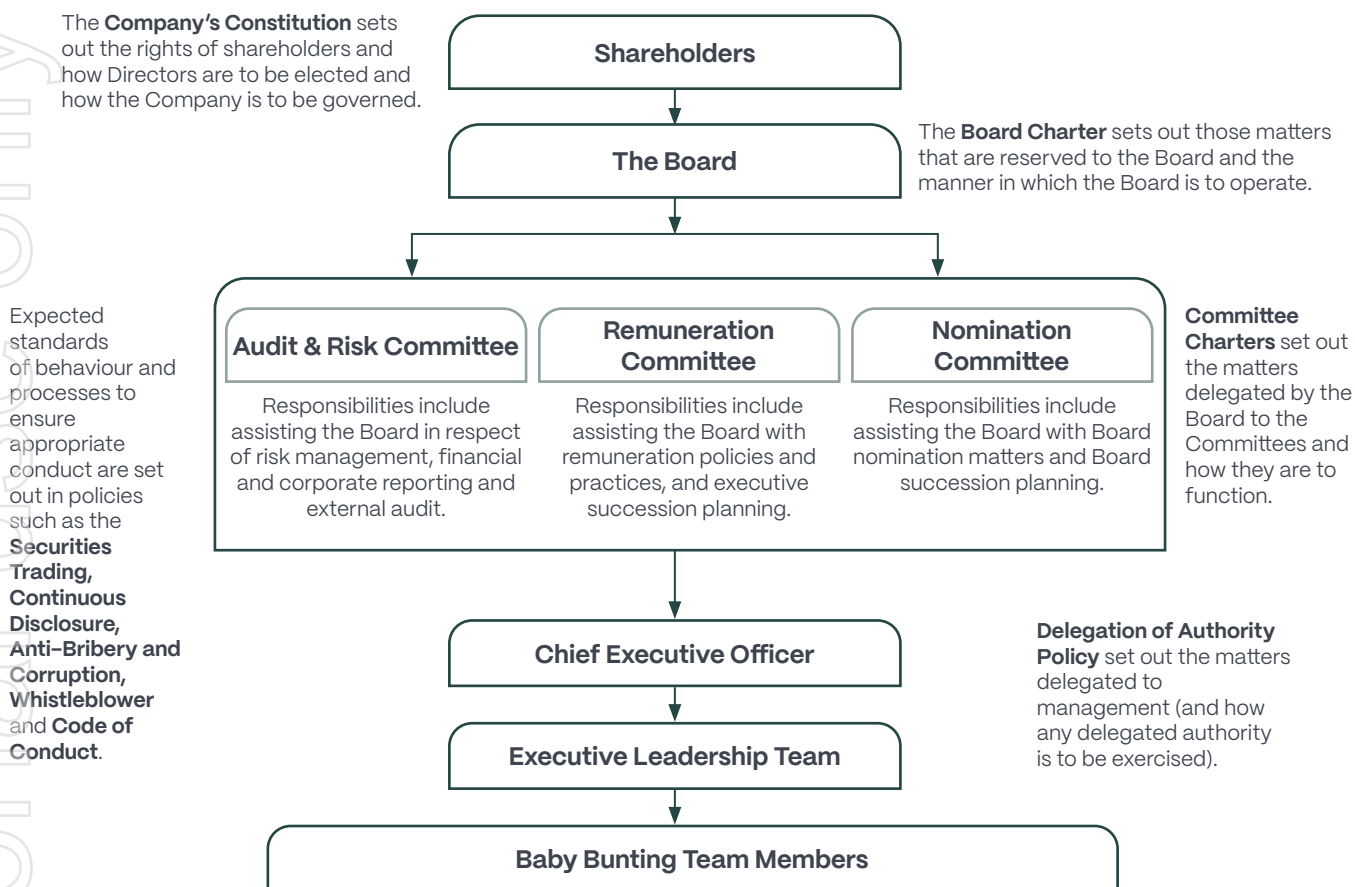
The **Company's Constitution** sets out the rights of shareholders and how Directors are to be elected and how the Company is to be governed.

Shareholders

The Board

The **Board Charter** sets out those matters that are reserved to the Board and the manner in which the Board is to operate.

Expected standards of behaviour and processes to ensure appropriate conduct are set out in policies such as the **Securities Trading, Continuous Disclosure, Anti-Bribery and Corruption, Whistleblower** and **Code of Conduct**.

Audit & Risk Committee

Responsibilities include assisting the Board in respect of risk management, financial and corporate reporting and external audit.

Remuneration Committee

Responsibilities include assisting the Board with remuneration policies and practices, and executive succession planning.

Nomination Committee

Responsibilities include assisting the Board with Board nomination matters and Board succession planning.

**Committee Charters** set out the matters delegated by the Board to the Committees and how they are to function.

Chief Executive Officer

**Delegation of Authority Policy** set out the matters delegated to management (and how any delegated authority is to be exercised).

Executive Leadership Team

Baby Bunting Team Members